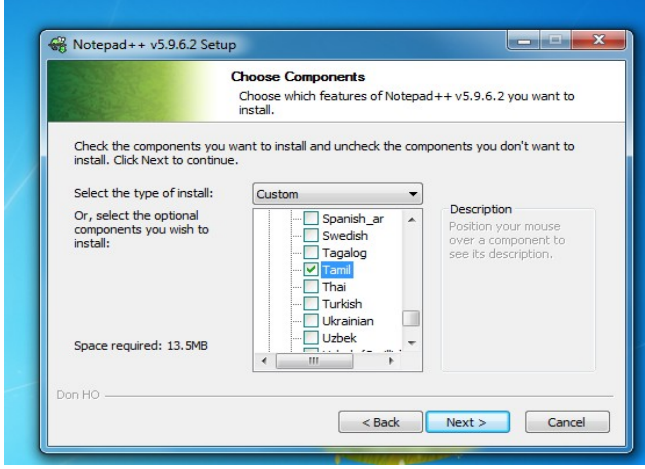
Notepad++ v5.9.6.2 Setup

Choose Components
Choose which features of Notepad++ v5.9.6.2 you want to install.

Check the components you want to install and uncheck the components you don't want to install. Click Next to continue.

Select the type of install: Custom

Or, select the optional components you wish to install:

Spanish_ar
Swedish
Tagalog
Tamil
Thai
Turkish
Ukrainian
Uzbek
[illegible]

Description
Position your mouse over a component to see its description.

Space required: 13.5MB

Don HO

< Back
Next >
Cancel